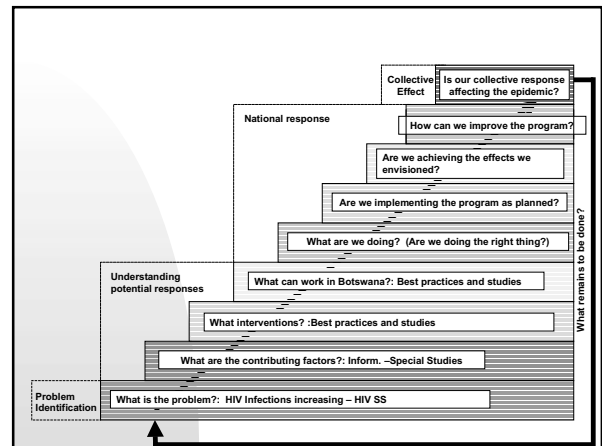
Collective Effect

Is our collective response affecting the epidemic?

National response

How can we improve the program?

Are we achieving the effects we envisioned?

Are we implementing the program as planned?

What are we doing? (Are we doing the right thing?)

Understanding potential responses

What can work in Botswana?: Best practices and studies

What interventions? :Best practices and studies

What are the contributing factors?: Inform. –Special Studies

Problem Identification

What is the problem?: HIV Infections increasing – HIV SS

What remains to be done?